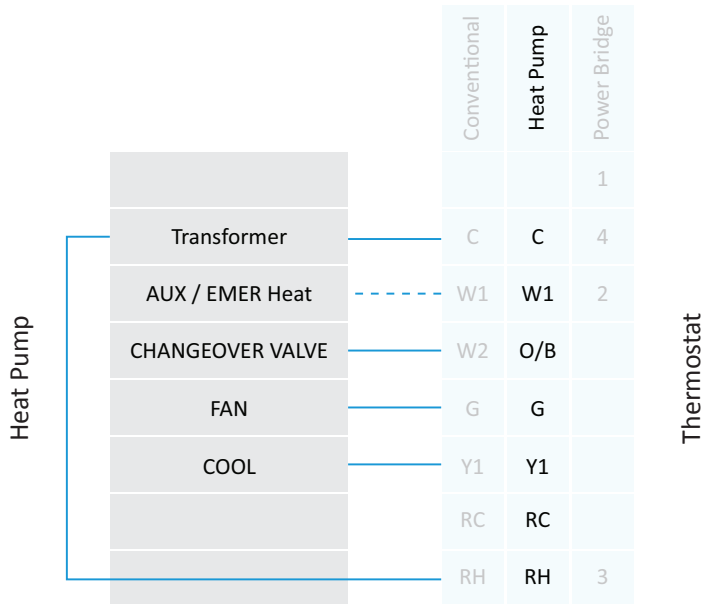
Heat Pump

| | Conventional | Heat Pump | Power Bridge |
|---|---|---|---|
| | | | 1 |
| Transformer | C | C | 4 |
| AUX / EMER Heat | W1 | W1 | 2 |
| CHANGEOVER VALVE | W2 | O/B | |
| FAN | G | G | |
| COOL | Y1 | Y1 | |
| | RC | RC | |
| | RH | RH | 3 |

Thermostat